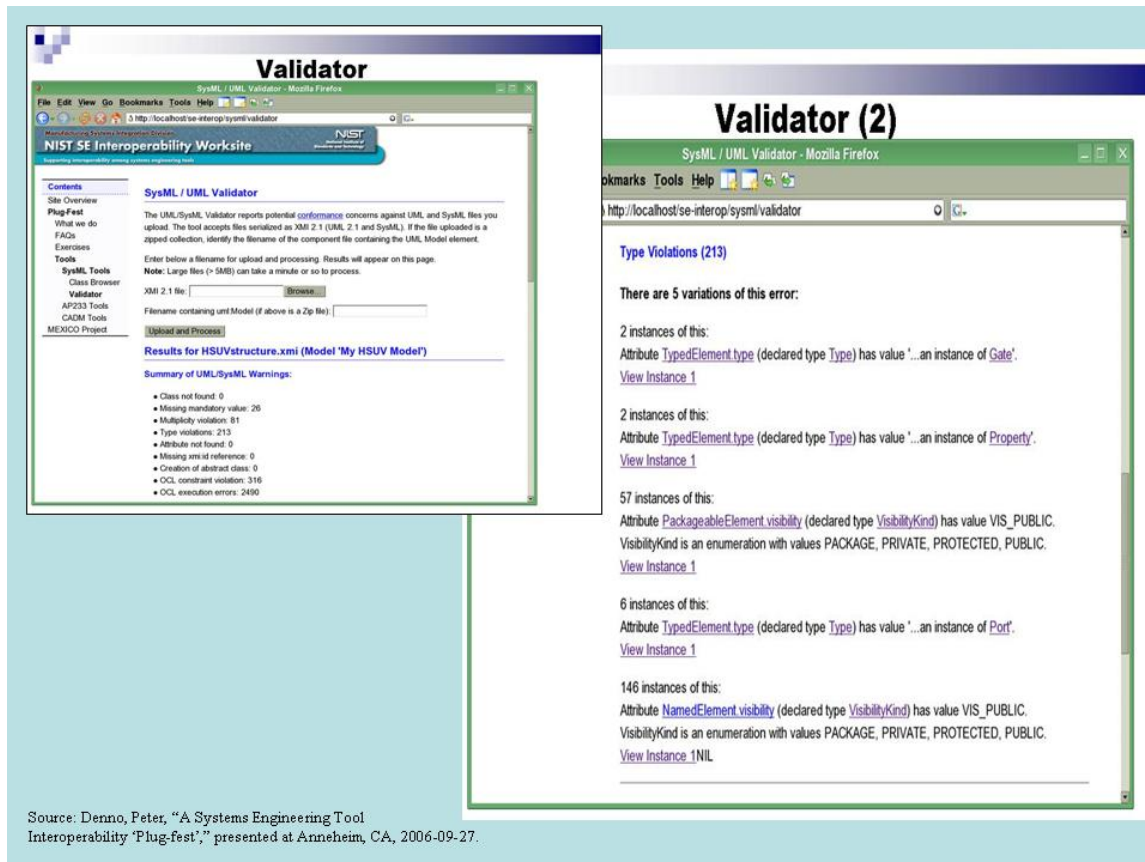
Validator

SysML / UML Validator - Mozilla Firefox

File Edit View Go Bookmarks Tools Help

http://localhost/se-interop/sysml/validator

Manufacturing Systems Integration Division

NIST SE Interoperability Worksite

NIST

Supporting interoperability among systems engineering tools

Contents
Site Overview
Plug-Fest
What we do
FAQs
Exercises
Tools
SysML Tools
Class Browser
Validator
AP233 Tools
CADM Tools
MEXICO Project

SysML / UML Validator

The UML/SysML Validator reports potential conformance concerns against UML and SysML files you upload. The tool accepts files serialized as XMI 2.1 (UML 2.1 and SysML). If the file uploaded is a zipped collection, identify the filename of the component file containing the UML Model element.

Enter below a filename for upload and processing. Results will appear on this page.
Note: Large files (> 5MB) can take a minute or so to process.

XMI 2.1 file: Browse...

Filename containing uml:Model (if above is a Zip file):

Upload and Process

Results for HSUVstructure.xmi (Model 'My HSUV Model')

Summary of UML/SysML Warnings:

• Class not found: 0
• Missing mandatory value: 26
• Multiplicity violation: 81
• Type violations: 213
• Attribute not found: 0
• Missing xmi:id reference: 0
• Creation of abstract class: 0
• OCL constraint violation: 316
• OCL execution errors: 2490

Validator (2)

SysML / UML Validator - Mozilla Firefox

ookmarks Tools Help

http://localhost/se-interop/sysml/validator

Type Violations (213)

There are 5 variations of this error:

2 instances of this:
Attribute TypedElement.type (declared type Type) has value '...an instance of Gate'.
View Instance 1

2 instances of this:
Attribute TypedElement.type (declared type Type) has value '...an instance of Property'.
View Instance 1

57 instances of this:
Attribute PackageableElement.visibility (declared type VisibilityKind) has value VIS_PUBLIC.
VisibilityKind is an enumeration with values PACKAGE, PRIVATE, PROTECTED, PUBLIC.
View Instance 1

6 instances of this:
Attribute TypedElement.type (declared type Type) has value '...an instance of Port'.
View Instance 1

146 instances of this:
Attribute NamedElement.visibility (declared type VisibilityKind) has value VIS_PUBLIC.
VisibilityKind is an enumeration with values PACKAGE, PRIVATE, PROTECTED, PUBLIC.
View Instance 1NIL

Source: Denno, Peter, "A Systems Engineering Tool Interoperability 'Plug-fest'," presented at Anneheim, CA, 2006-09-27.